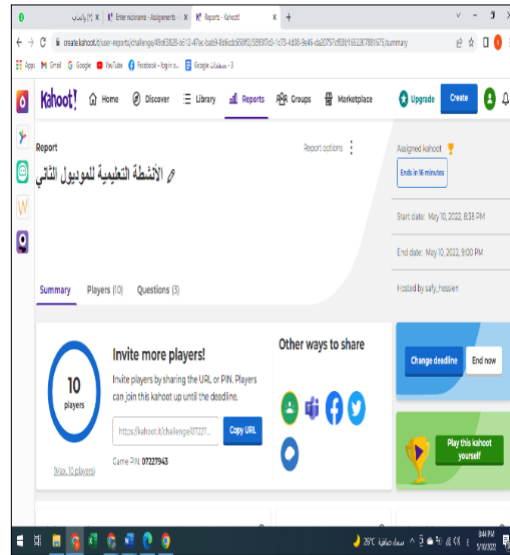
(٢) واتساب | Enter nickname - Assignments | Reports - Kahoot! | +

create.kahoot.it/user-reports/challenge/49d63828-a612-47ec-ba69-8e6bcdc669f0/55808f0d-1c70-4d08-9e46-da20757c6f08/1652207881675/summary

Apps Gmail Google YouTube Facebook - log in o... Google ملتقطات - 3

Kahoot! Home Discover Library Reports Groups Marketplace Upgrade Create

Report

Report options

الأنشطة التعليمية للموديول الثاني

Assigned kahoot

Ends in 16 minutes

Start date: May 10, 2022, 8:38 PM

End date: May 10, 2022, 9:00 PM

Hosted by safy_hossien

Summary Players (10) Questions (3)

10 players

(Max. 10 players)

Invite more players!

Invite players by sharing the URL or PIN. Players can join this kahoot up until the deadline.

https://kahoot.it/challenge/07227...

Copy URL

Game PIN: 07227943

Other ways to share

Change deadline

End now

Play this kahoot yourself

28°C سماء صافية

8:44 PM 5/10/2022